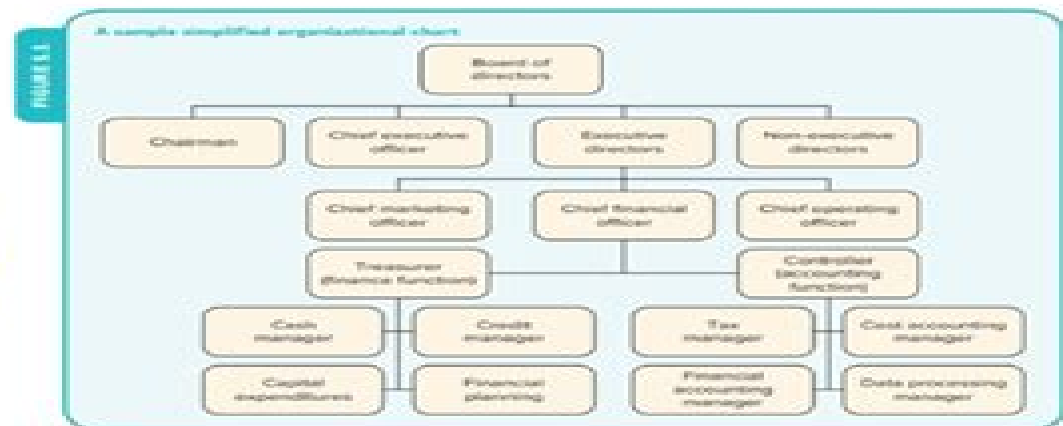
FIGURE 1.1

A sample simplified organizational chart

Board of directors

Chairman

Chief executive officer

Executive directors

Non-executive directors

Chief marketing officer

Chief financial officer

Chief operating officer

Treasurer (finance function)

Controller (accounting function)

Cash manager

Credit manager

Tax manager

Cost accounting manager

Capital expenditures

Financial planning

Financial accounting manager

Data processing manager